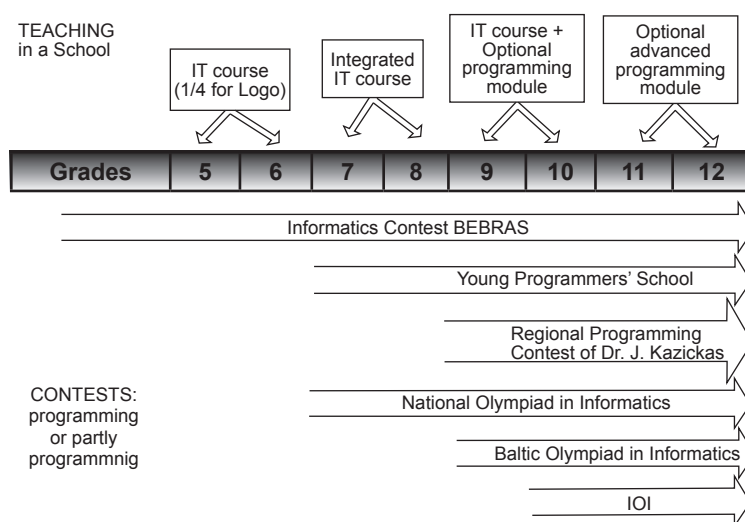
TEACHING in a School

IT course (1/4 for Logo)

Integrated IT course

IT course + Optional programming module

Optional advanced programming module

| Grades | 5 | 6 | 7 | 8 | 9 | 10 | 11 | 12 |
|---|---|---|---|---|---|---|---|---|

Informatics Contest BEBRAS

Young Programmers' School

Regional Programming Contest of Dr. J. Kazickas

CONTESTS: programming or partly programmnig

National Olympiad in Informatics

Baltic Olympiad in Informatics

IOI